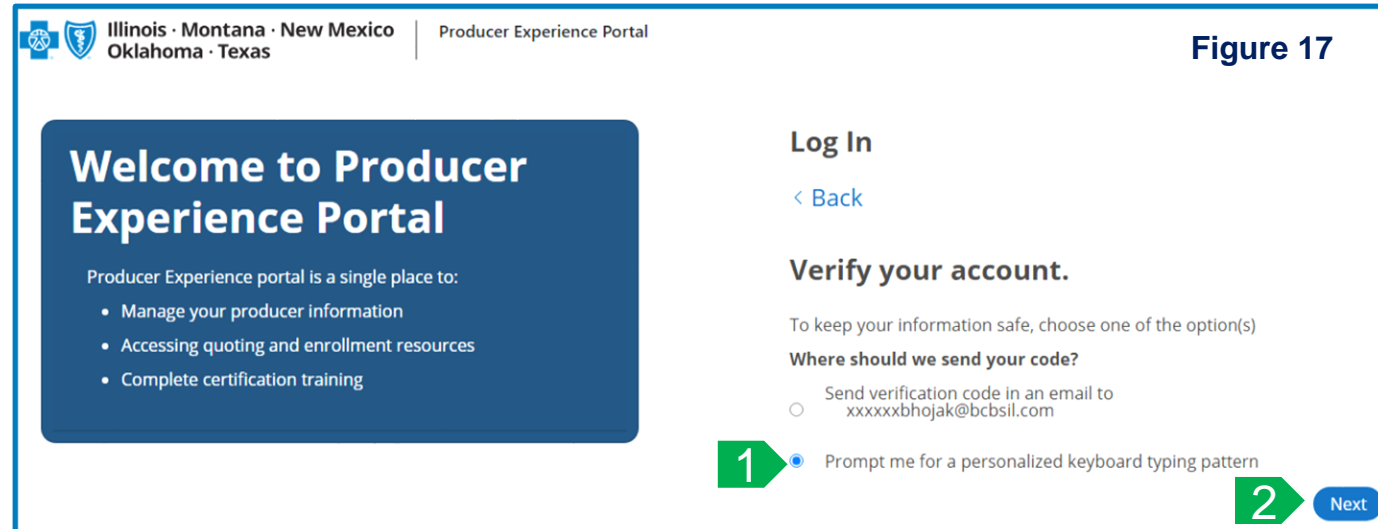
Illinois · Montana · New Mexico
Oklahoma · Texas

Producer Experience Portal

Figure 17

Welcome to Producer Experience Portal

Producer Experience portal is a single place to:

- Manage your producer information
- Accessing quoting and enrollment resources
- Complete certification training

Log In

‹ Back

Verify your account.

To keep your information safe, choose one of the option(s)

Where should we send your code?

Send verification code in an email to xxxxxxbhojak@bcbsil.com

1

Prompt me for a personalized keyboard typing pattern

2

Next